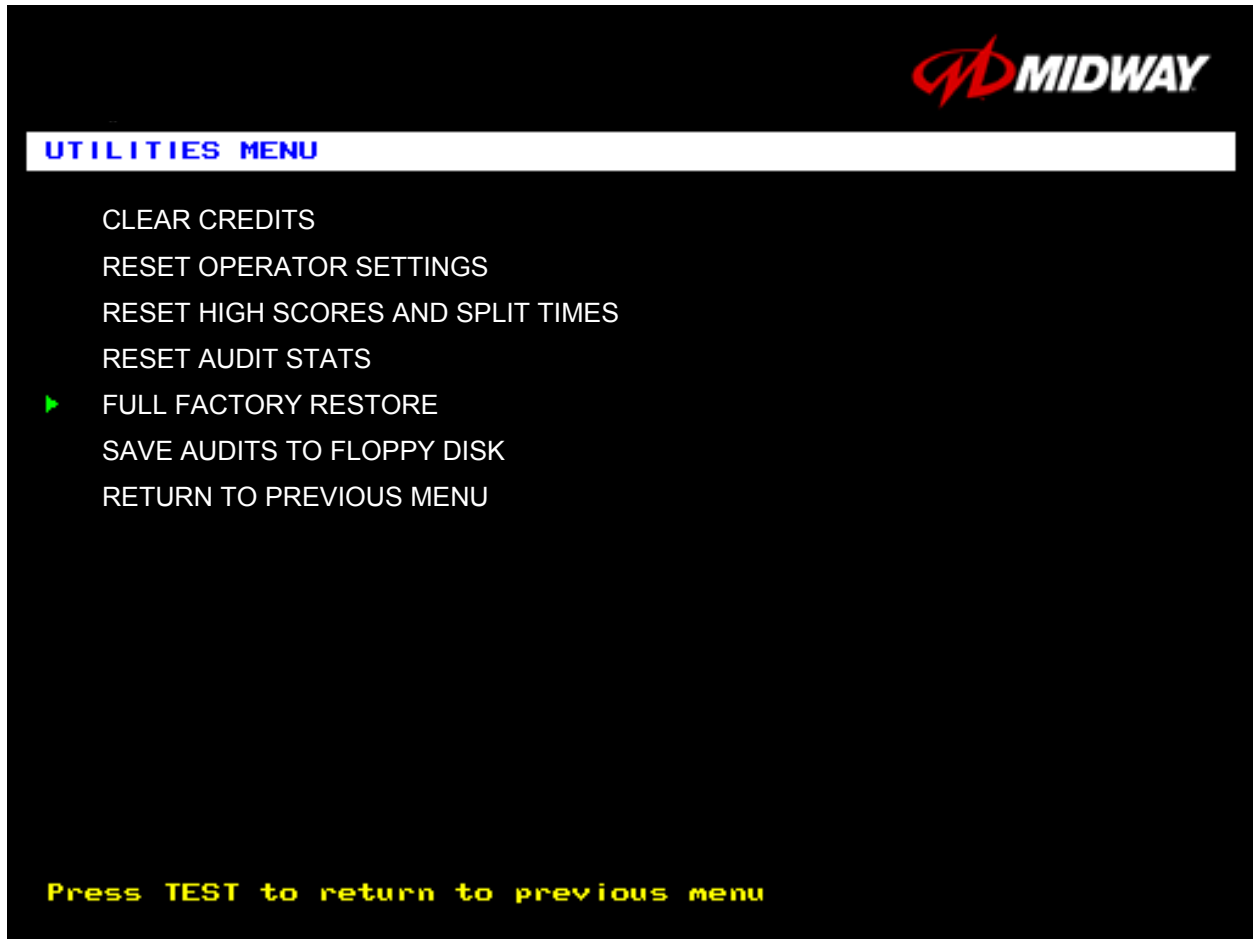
MIDWAY

UTILITIES MENU

CLEAR CREDITS
RESET OPERATOR SETTINGS
RESET HIGH SCORES AND SPLIT TIMES
RESET AUDIT STATS
FULL FACTORY RESTORE
SAVE AUDITS TO FLOPPY DISK
RETURN TO PREVIOUS MENU

Press TEST to return to previous menu